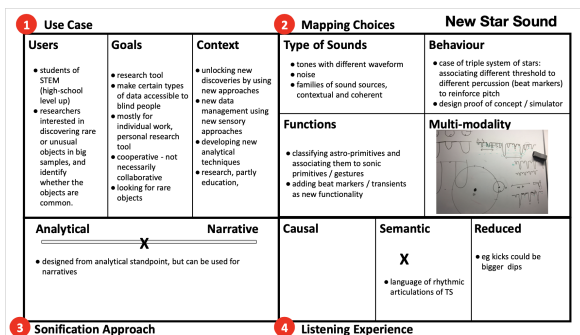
1 Use Case

| Users | Goals | Context |
|---|---|---|
| • students of STEM (high-school level up) • researchers interested in discovering rare or unusual objects in big samples, and identify whether the objects are common. | • research tool • make certain types of data accessible to blind people • mostly for individual work, personal research tool • cooperative - not necessarily collaborative • looking for rare objects | • unlocking new discoveries by using new approaches • new data management using new sensory approaches • developing new analytical techniques • research, partly education, |

Analytical X Narrative

• designed from analytical standpoint, but can be used for narratives

3 Sonification Approach

2 Mapping Choices

New Star Sound

Type of Sounds

• tones with different waveform
• noise
• families of sound sources, contextual and coherent

Behaviour

• case of triple system of stars: associating different threshold to different percussion (beat markers) to reinforce pitch
• design proof of concept / simulator

Functions

• classifying astro-primitives and associating them to sonic primitives / gestures
• adding beat markers / transients as new functionality

Multi-modality

| Causal | Semantic | Reduced |
|---|---|---|
| | X • language of rhythmic articulations of TS | • eg kicks could be bigger dips |

4 Listening Experience